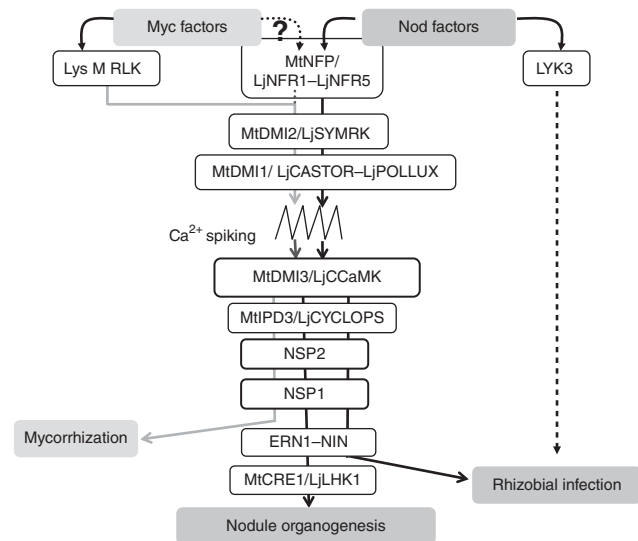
Myc factors

?

Nod factors

Lys M RLK

MtNFP/ LjNFR1–LjNFR5

LYK3

MtDMI2/LjSYMRK

MtDMI1/ LjCASTOR–LjPOLLUX

$Ca^{2+}$ spiking

MtDMI3/LjCCaMK

MtIPD3/LjCYCLOPS

NSP2

NSP1

Mycorrhization

ERN1–NIN

MtCRE1/LjLHK1

Rhizobial infection

Nodule organogenesis